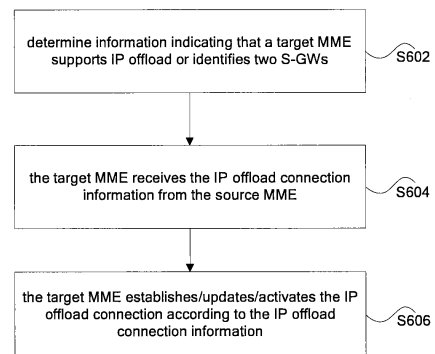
determine information indicating that a target MME supports IP offload or identifies two S-GWs

S602

the target MME receives the IP offload connection information from the source MME

S604

the target MME establishes/updates/activates the IP offload connection according to the IP offload connection information

S606